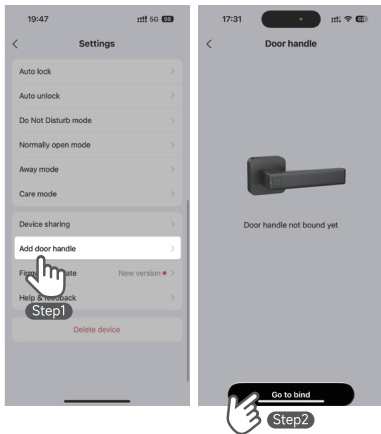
19:47 5G

<

Settings

Auto lock

Auto unlock

Do Not Disturb mode

Normally open mode

Away mode

Care mode

Device sharing

Add door handle

Firm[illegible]ate New version

Help & feedback

Step1

Delete device

17:31

<

Door handle

Door handle not bound yet

Go to bind

Step2